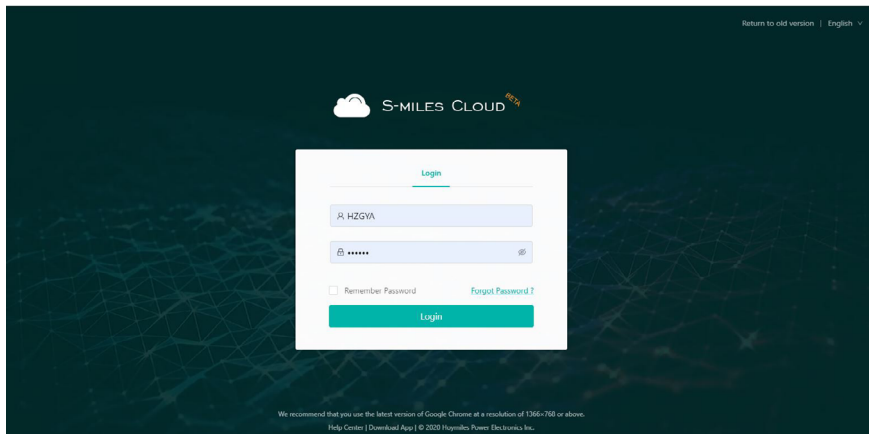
Return to old version | English

S-MILES CLOUD BETA

Login

HZGYA

••••••

Remember Password

Forgot Password ?

Login

We recommend that you use the latest version of Google Chrome at a resolution of 1366×768 or above.

Help Center | Download App | © 2020 Hoymiles Power Electronics Inc.